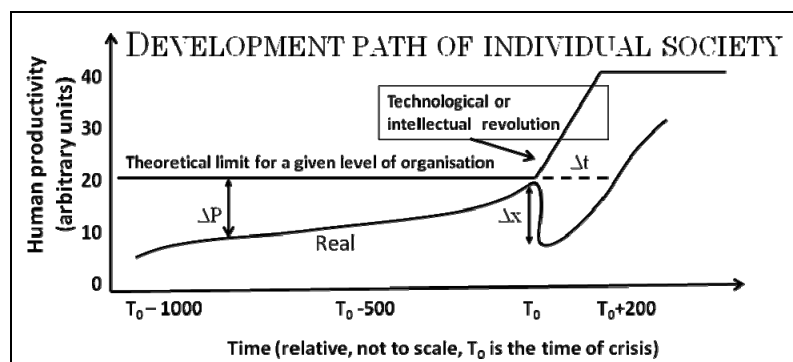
DEVELOPMENT PATH OF INDIVIDUAL SOCIETY

Human productivity (arbitrary units)

40
30
20
10
0

Technological or intellectual revolution

Theoretical limit for a given level of organisation

$\Delta t$

$\Delta P$

$\Delta x$

Real

$T_0 - 1000$
$T_0$ -500
$T_0$
$T_0$+200

Time (relative, not to scale, $T_0$ is the time of crisis)